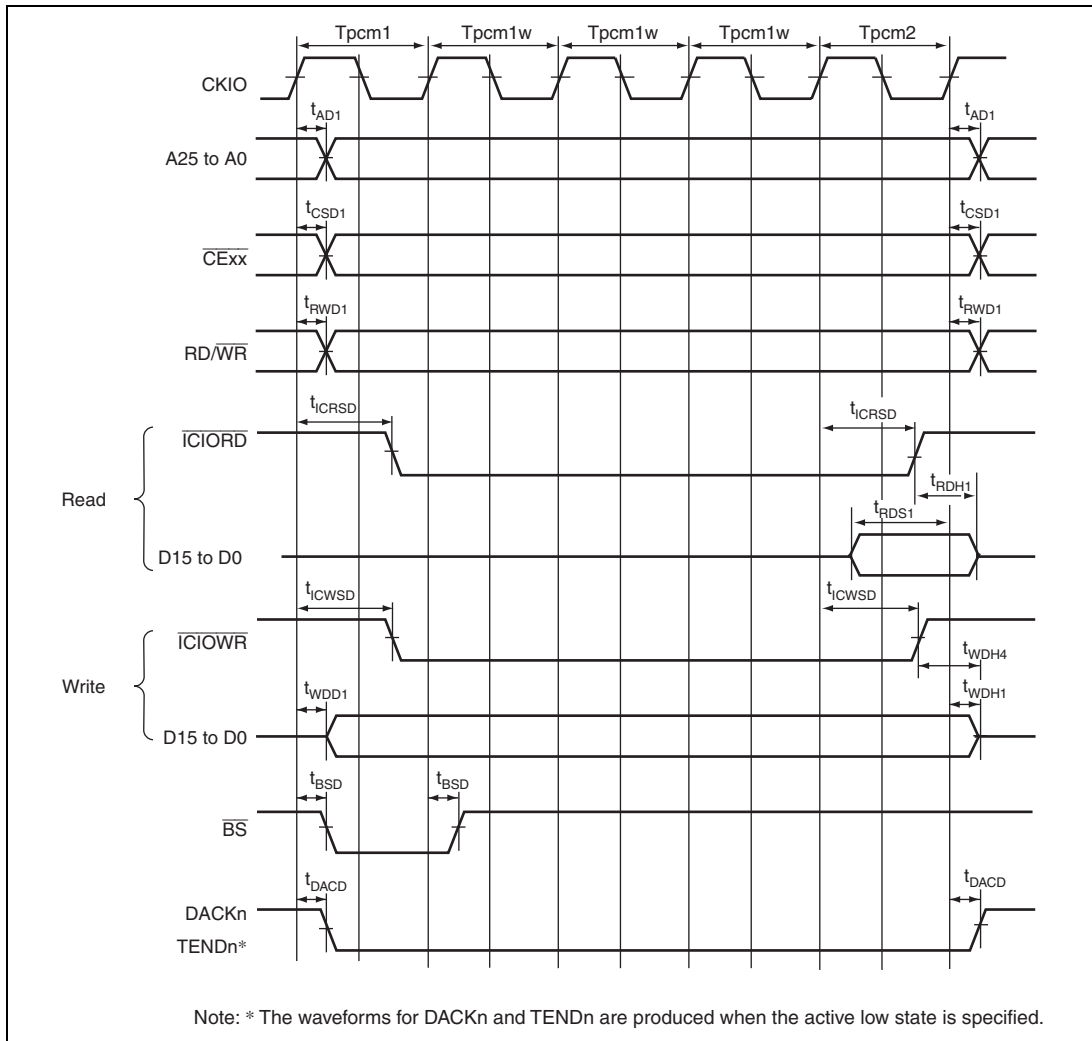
Tpcm1 Tpcm1w Tpcm1w Tpcm1w Tpcm2

CKIO

$t_{AD1}$ $t_{AD1}$

A25 to A0

$t_{CSD1}$ $t_{CSD1}$

$\overline{CExx}$

$t_{RWD1}$ $t_{RWD1}$

RD/$\overline{WR}$

$t_{ICRSD}$ $t_{ICRSD}$

$\overline{ICIORD}$

$t_{RDH1}$

Read

$t_{RDS1}$

D15 to D0

$t_{ICWSD}$ $t_{ICWSD}$

$\overline{ICIOWR}$

$t_{WDH4}$

Write

$t_{WDD1}$ $t_{WDH1}$

D15 to D0

$t_{BSD}$ $t_{BSD}$

$\overline{BS}$

$t_{DACD}$ $t_{DACD}$

DACKn

TENDn*

Note: * The waveforms for DACKn and TENDn are produced when the active low state is specified.